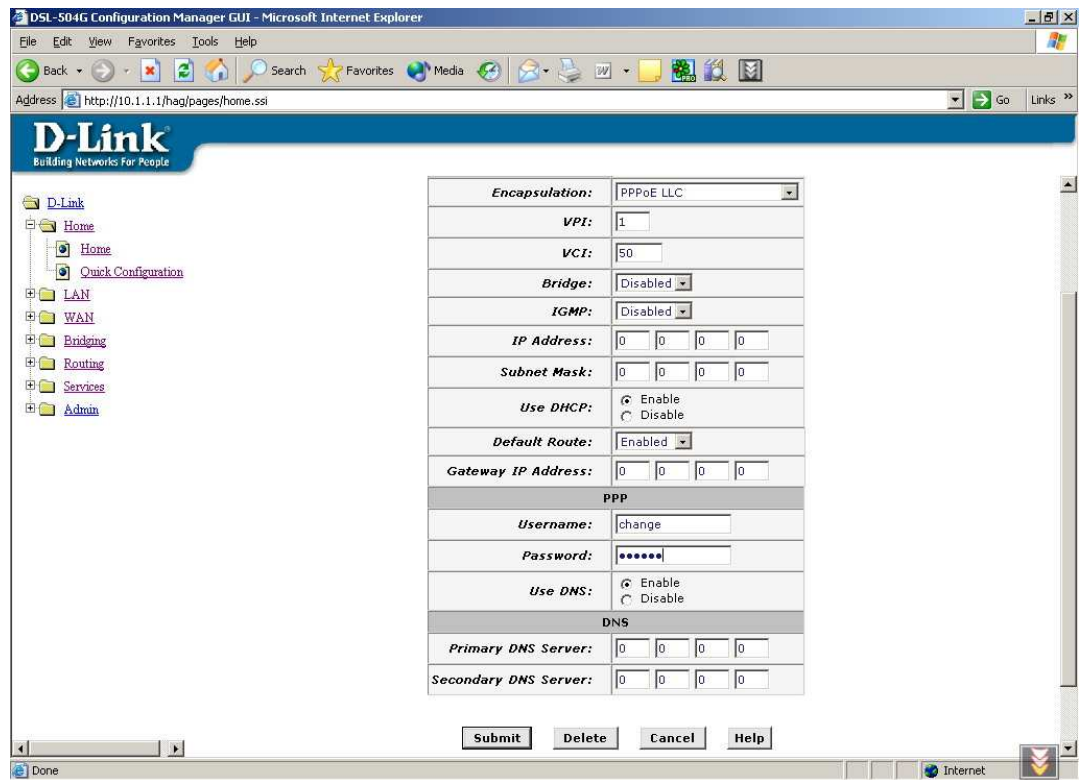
DSL-504G Configuration Manager GUI - Microsoft Internet Explorer

File Edit View Favorites Tools Help

Back Search Favorites Media

Address http://10.1.1.1/hag/pages/home.ssi Go Links »

D-Link
Building Networks For People

D-Link
Home
Home
Quick Configuration
LAN
WAN
Bridging
Routing
Services
Admin

| | |
|---|---|
| Encapsulation: | PPPoE LLC |
| VPI: | 1 |
| VCI: | 50 |
| Bridge: | Disabled |
| IGMP: | Disabled |
| IP Address: | 0 0 0 0 |
| Subnet Mask: | 0 0 0 0 |
| Use DHCP: | Enable Disable |
| Default Route: | Enabled |
| Gateway IP Address: | 0 0 0 0 |
| PPP | |
| Username: | change |
| Password: | •••••• |
| Use DNS: | Enable Disable |
| DNS | |
| Primary DNS Server: | 0 0 0 0 |
| Secondary DNS Server: | 0 0 0 0 |

Submit Delete Cancel Help

Done Internet